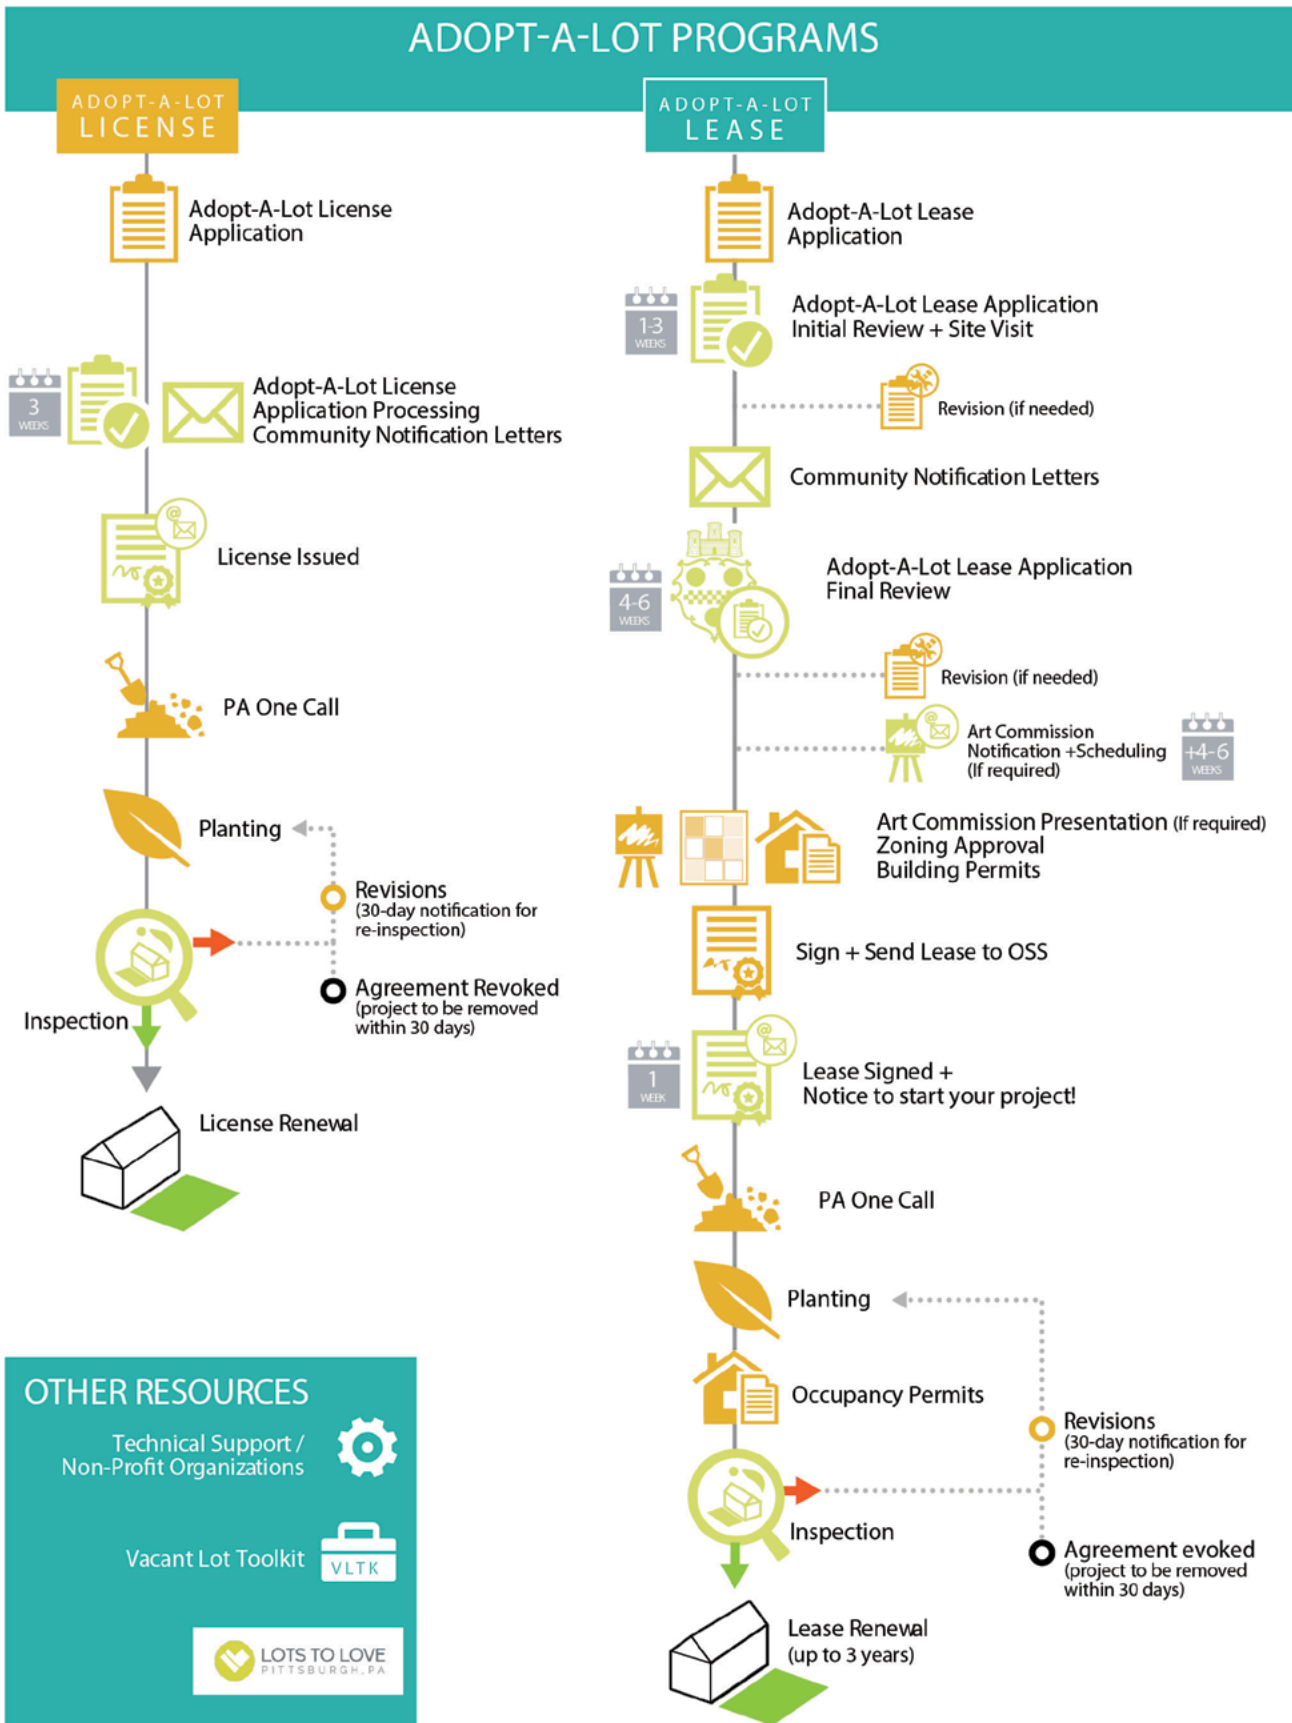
ADOPT-A-LOT PROGRAMS

ADOPT-A-LOT
LICENSE

Adopt-A-Lot License Application

3 WEEKS

Adopt-A-Lot License Application Processing
Community Notification Letters

License Issued

PA One Call

Planting

Revisions
(30-day notification for re-inspection)

Inspection

Agreement Revoked
(project to be removed within 30 days)

License Renewal

ADOPT-A-LOT
LEASE

Adopt-A-Lot Lease Application

1-3 WEEKS

Adopt-A-Lot Lease Application Initial Review + Site Visit

Revision (if needed)

Community Notification Letters

4-6 WEEKS

Adopt-A-Lot Lease Application Final Review

Revision (if needed)

Art Commission Notification +Scheduling (If required)

+4-6 WEEKS

Art Commission Presentation (If required)
Zoning Approval
Building Permits

Sign + Send Lease to OSS

1 WEEK

Lease Signed +
Notice to start your project!

PA One Call

Planting

Occupancy Permits

Revisions
(30-day notification for re-inspection)

Inspection

Agreement evoked
(project to be removed within 30 days)

Lease Renewal
(up to 3 years)

OTHER RESOURCES

Technical Support / Non-Profit Organizations

Vacant Lot Toolkit

VLTK

LOTS TO LOVE
PITTSBURGH, PA